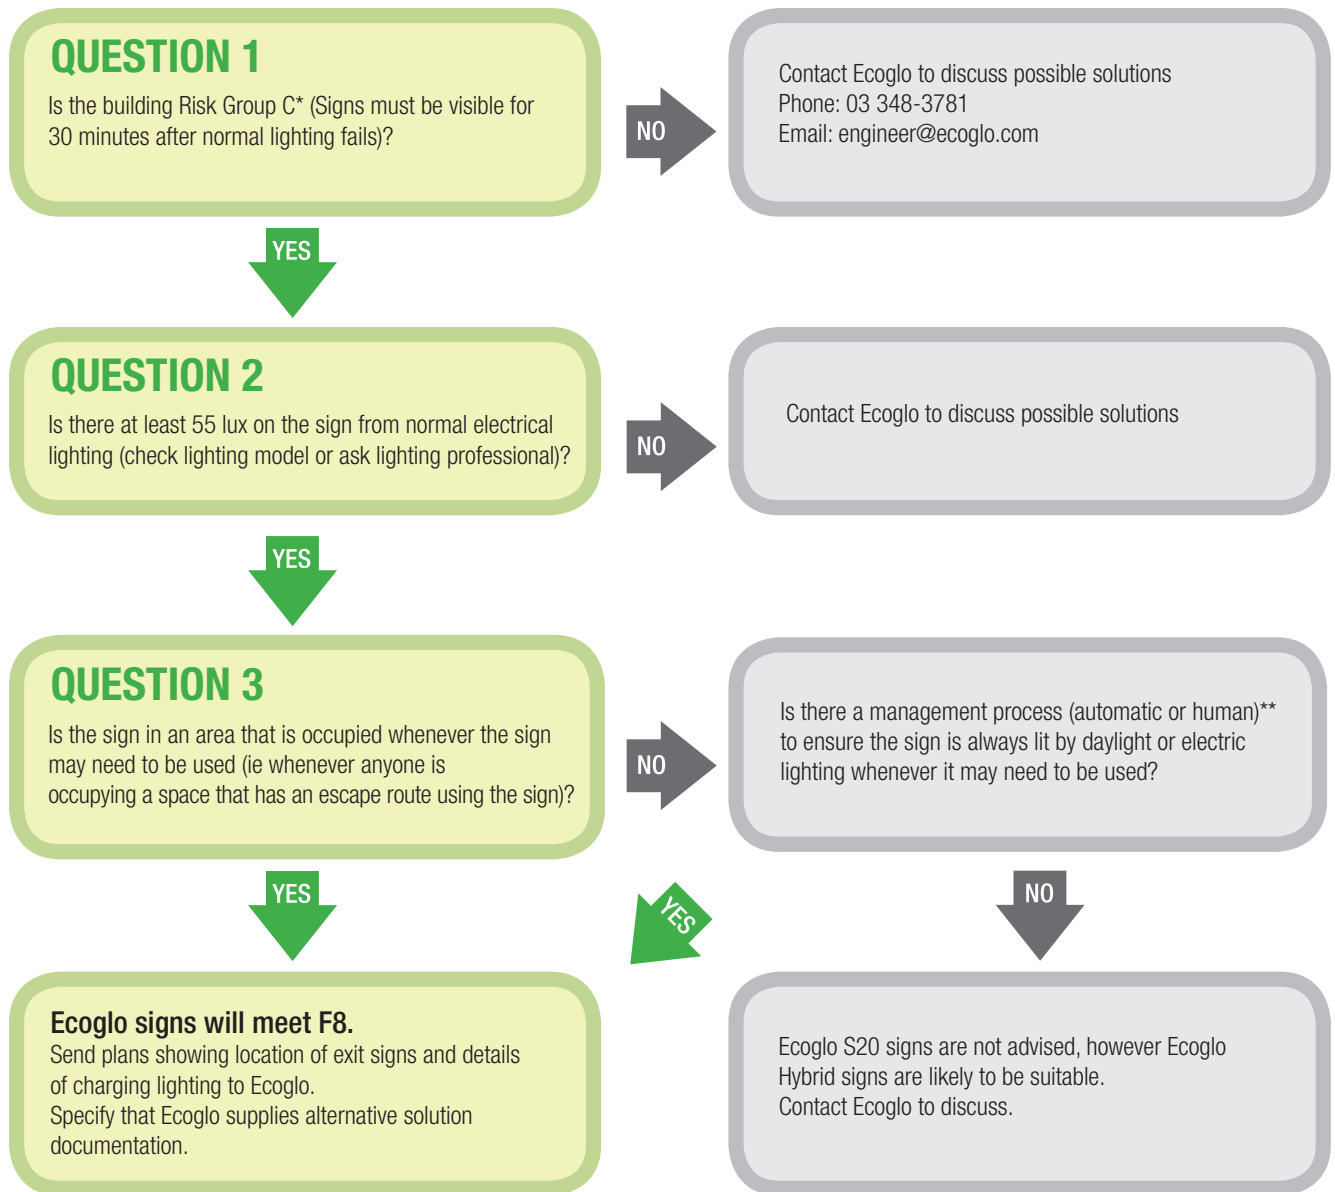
QUESTION 1
Is the building Risk Group C* (Signs must be visible for 30 minutes after normal lighting fails)?

NO

Contact Ecoglo to discuss possible solutions
Phone: 03 348-3781
Email: engineer@ecoglo.com

YES

QUESTION 2
Is there at least 55 lux on the sign from normal electrical lighting (check lighting model or ask lighting professional)?

NO

Contact Ecoglo to discuss possible solutions

YES

QUESTION 3
Is the sign in an area that is occupied whenever the sign may need to be used (ie whenever anyone is occupying a space that has an escape route using the sign)?

NO

Is there a management process (automatic or human)** to ensure the sign is always lit by daylight or electric lighting whenever it may need to be used?

YES

YES

NO

Ecoglo signs will meet F8.
Send plans showing location of exit signs and details of charging lighting to Ecoglo.
Specify that Ecoglo supplies alternative solution documentation.

Ecoglo S20 signs are not advised, however Ecoglo Hybrid signs are likely to be suitable.
Contact Ecoglo to discuss.